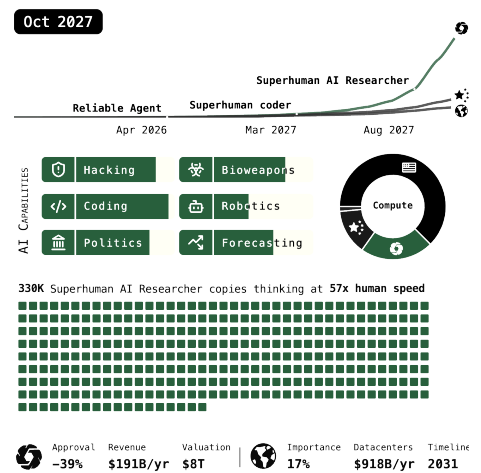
Oct 2027

Superhuman AI Researcher

Reliable Agent

Superhuman coder

Apr 2026

Mar 2027

Aug 2027

AI Capabilities

Hacking

Coding

Politics

Bioweapons

Robotics

Forecasting

Compute

330K Superhuman AI Researcher copies thinking at 57x human speed

Approval
-39%

Revenue
$191B/yr

Valuation
$8T

Importance
17%

Datacenters
$918B/yr

Timeline
2031